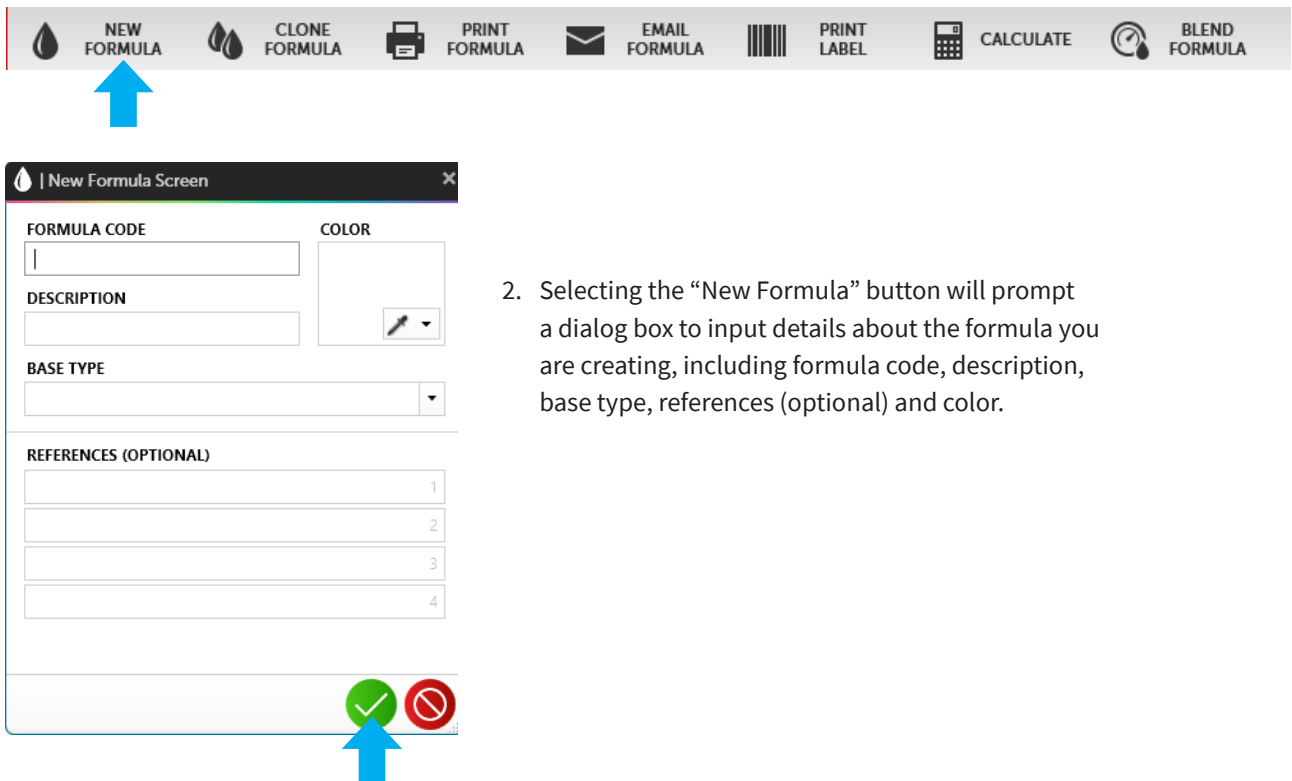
NEW FORMULA
CLONE FORMULA
PRINT FORMULA
EMAIL FORMULA
PRINT LABEL
CALCULATE
BLEND FORMULA

| New Formula Screen ×

FORMULA CODE
COLOR
DESCRIPTION
BASE TYPE
REFERENCES (OPTIONAL)
1
2
3
4

2. Selecting the “New Formula” button will prompt a dialog box to input details about the formula you are creating, including formula code, description, base type, references (optional) and color.